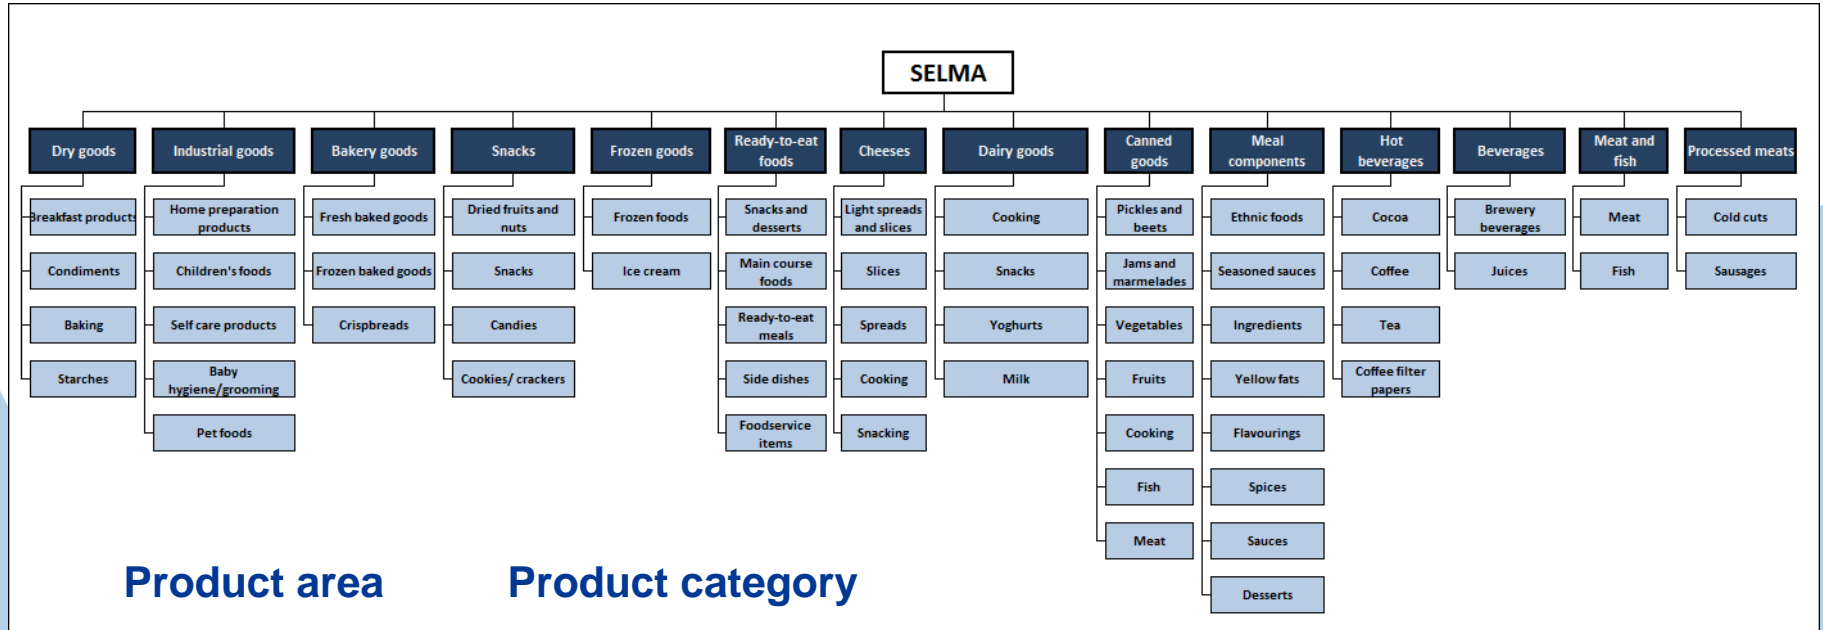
SELMA

Dry goods
Breakfast products
Condiments
Baking
Starches

Industrial goods
Home preparation products
Children's foods
Self care products
Baby hygiene/grooming
Pet foods

Bakery goods
Fresh baked goods
Frozen baked goods
Crispbreads

Snacks
Dried fruits and nuts
Snacks
Candies
Cookies/ crackers

Frozen goods
Frozen foods
Ice cream

Ready-to-eat foods
Snacks and desserts
Main course foods
Ready-to-eat meals
Side dishes
Foodservice items

Cheeses
Light spreads and slices
Slices
Spreads
Cooking
Snacking

Dairy goods
Cooking
Snacks
Yoghurts
Milk

Canned goods
Pickles and beets
Jams and marmelades
Vegetables
Fruits
Cooking
Fish
Meat

Meal components
Ethnic foods
Seasoned sauces
Ingredients
Yellow fats
Flavourings
Spices
Sauces
Desserts

Hot beverages
Cocoa
Coffee
Tea
Coffee filter papers

Beverages
Brewery beverages
Juices

Meat and fish
Meat
Fish

Processed meats
Cold cuts
Sausages

Product area

Product category